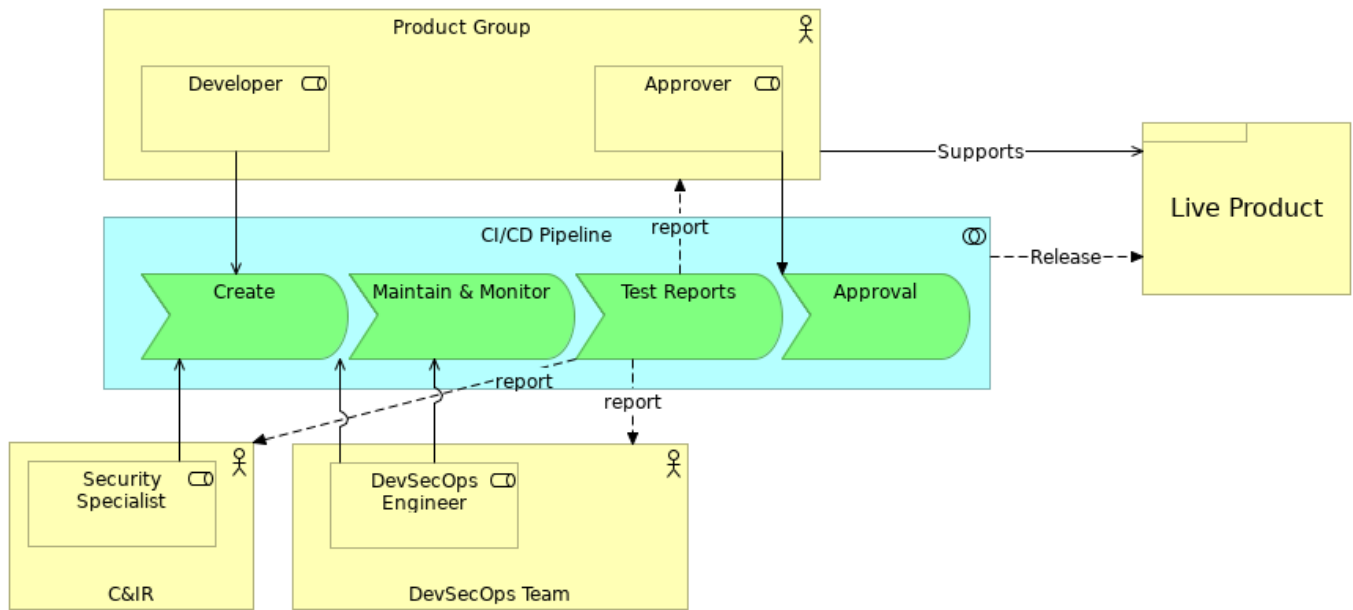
Product Group

Developer

Approver

Supports

Live Product

report

CI/CD Pipeline

Release

Create

Maintain & Monitor

Test Reports

Approval

report

report

Security Specialist

DevSecOps Engineer

C&IR

DevSecOps Team